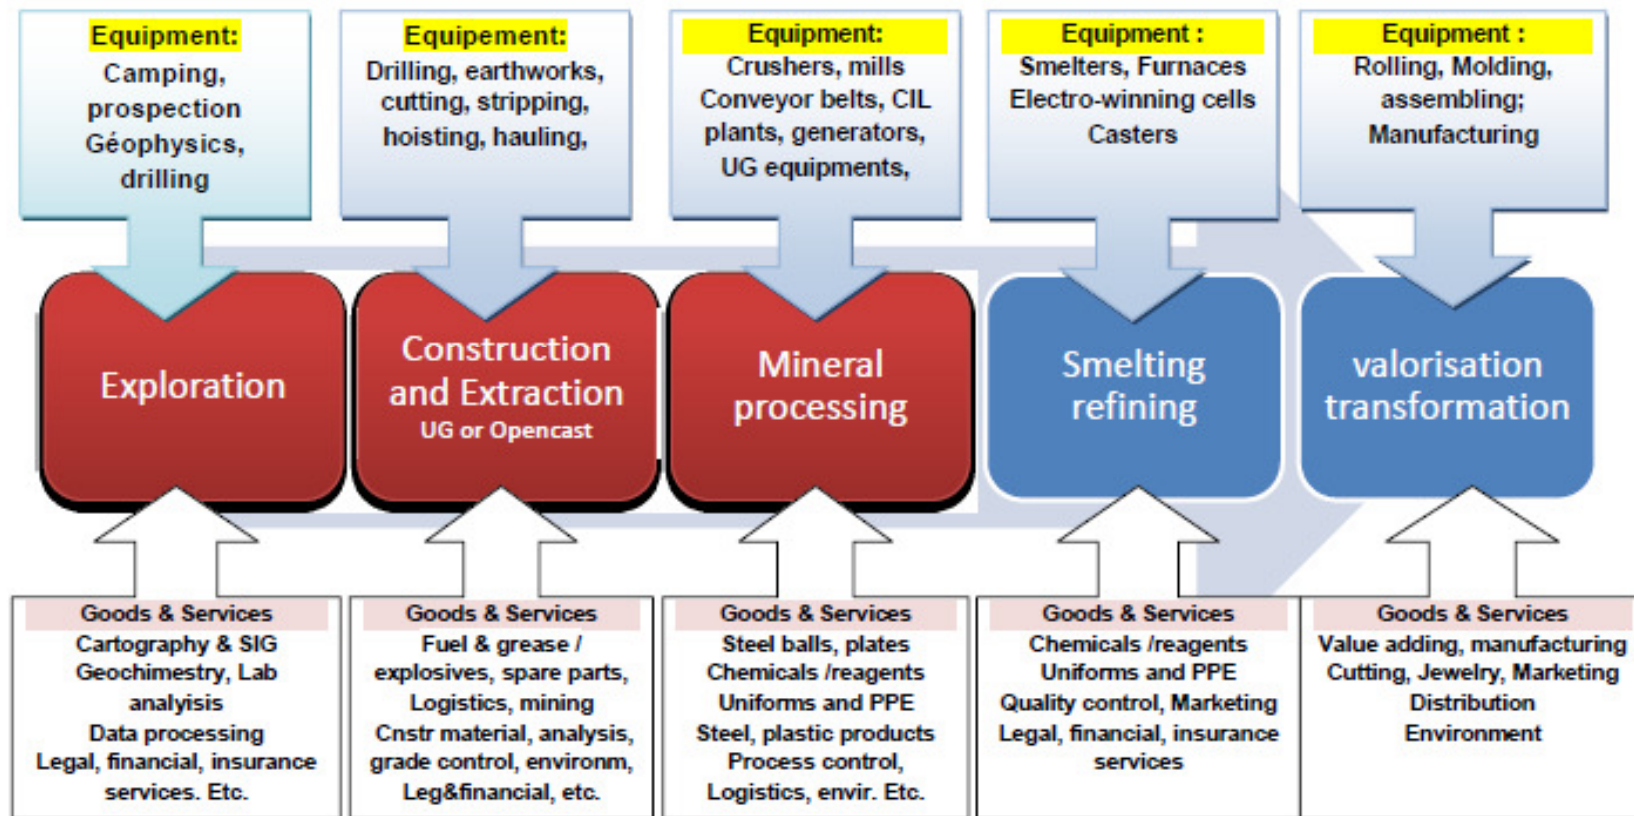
Equipment:
Camping, prospection Géophysics, drilling

Equipement:
Drilling, earthworks, cutting, stripping, hoisting, hauling,

Equipment:
Crushers, mills Conveyor belts, CIL plants, generators, UG equipments,

Equipment :
Smelters, Furnaces Electro-winning cells Casters

Equipment :
Rolling, Molding, assembling; Manufacturing

Exploration

Construction and Extraction
UG or Opencast

Mineral processing

Smelting refining

valorisation transformation

Goods & Services
Cartography & SIG
Geochimestry, Lab analyisis
Data processing
Legal, financial, insurance services. Etc.

Goods & Services
Fuel & grease / explosives, spare parts, Logistics, mining
Cnstr material, analysis, grade control, environm, Leg&financial, etc.

Goods & Services
Steel balls, plates
Chemicals /reagents
Uniforms and PPE
Steel, plastic products
Process control, Logistics, envir. Etc.

Goods & Services
Chemicals /reagents
Uniforms and PPE
Quality control, Marketing
Legal, financial, insurance services

Goods & Services
Value adding, manufacturing
Cutting, Jewelry, Marketing
Distribution
Environment